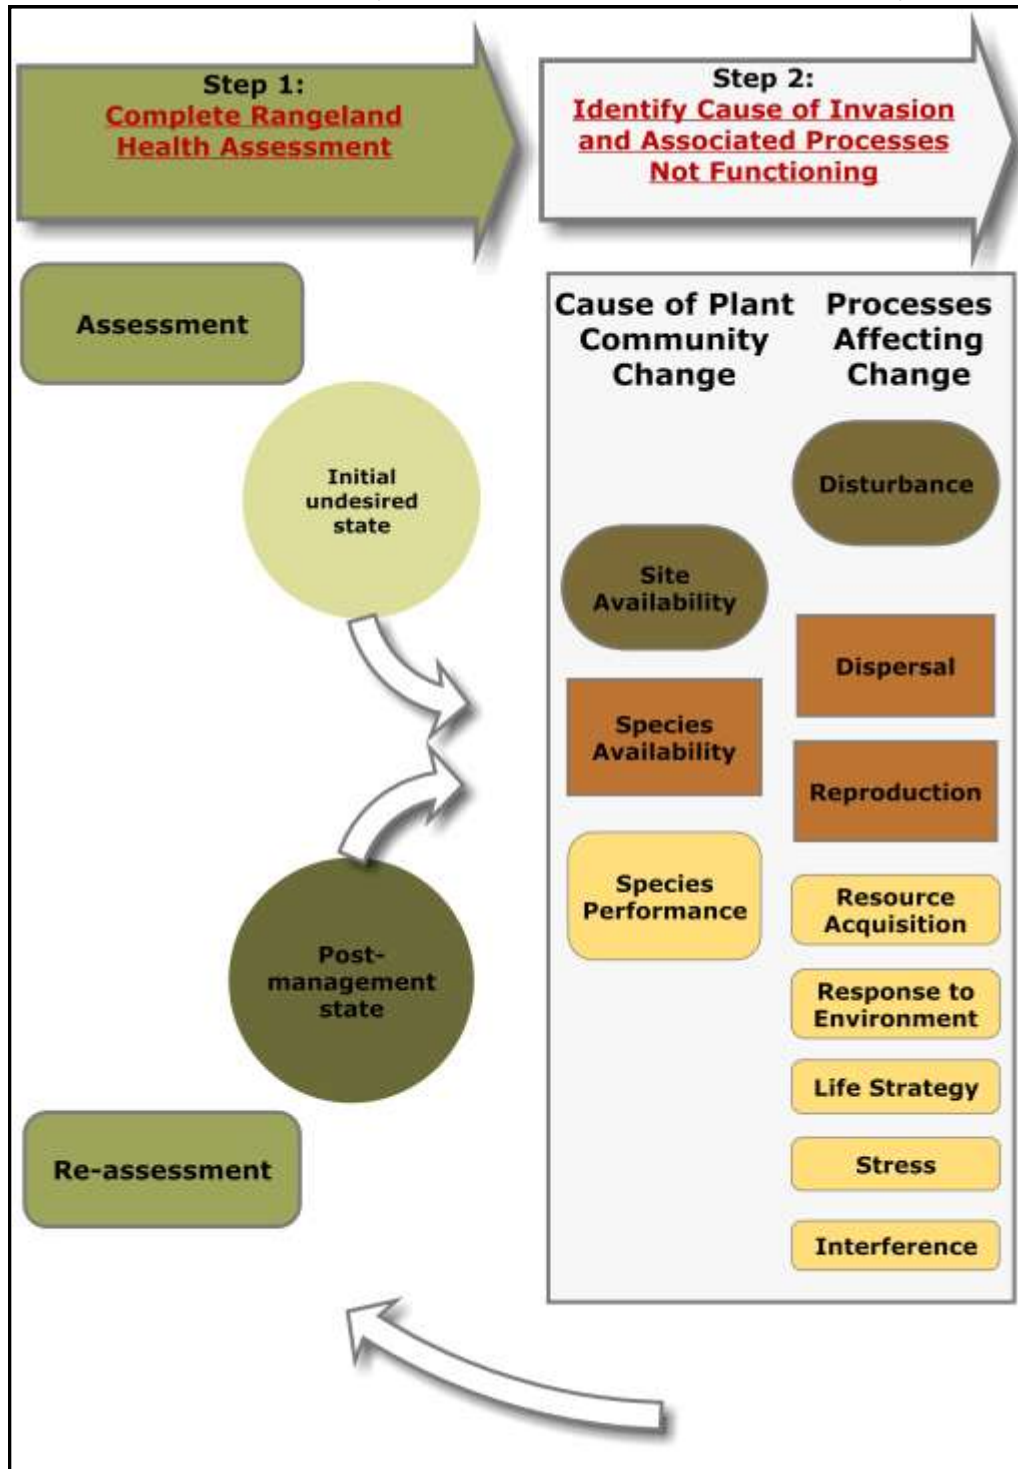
Step 1:
Complete Rangeland Health Assessment

Step 2:
Identify Cause of Invasion and Associated Processes Not Functioning

Assessment

Initial undesired state

Post-management state

Re-assessment

Cause of Plant Community Change

Processes Affecting Change

Disturbance

Site Availability

Dispersal

Species Availability

Reproduction

Species Performance

Resource Acquisition

Response to Environment

Life Strategy

Stress

Interference